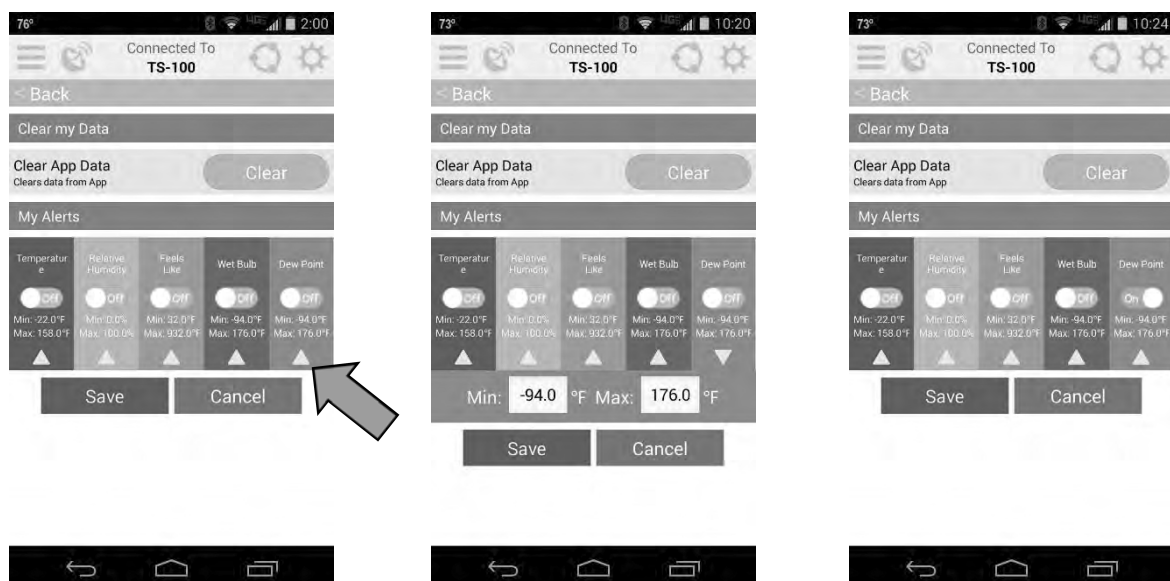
76° 2:00

Connected To
TS-100

< Back

Clear my Data

Clear App Data
Clears data from App

Clear

My Alerts

| Temperature | Relative Humidity | Feels Like | Wet Bulb | Dew Point |
|---|---|---|---|---|
| Off | Off | Off | Off | Off |
| Min: -22.0°F Max: 158.0°F | Min: 0.0% Max: 100.0% | Min: 32.0°F Max: 932.0°F | Min: -94.0°F Max: 176.0°F | Min: -94.0°F Max: 176.0°F |

Save Cancel

73° 10:20

Connected To
TS-100

< Back

Clear my Data

Clear App Data
Clears data from App

Clear

My Alerts

| Temperature | Relative Humidity | Feels Like | Wet Bulb | Dew Point |
|---|---|---|---|---|
| Off | Off | Off | Off | Off |
| Min: -22.0°F Max: 158.0°F | Min: 0.0% Max: 100.0% | Min: 32.0°F Max: 932.0°F | Min: -94.0°F Max: 176.0°F | Min: -94.0°F Max: 176.0°F |

Min: -94.0 °F Max: 176.0 °F

Save Cancel

73° 10:24

Connected To
TS-100

< Back

Clear my Data

Clear App Data
Clears data from App

Clear

My Alerts

| Temperature | Relative Humidity | Feels Like | Wet Bulb | Dew Point |
|---|---|---|---|---|
| Off | Off | Off | Off | On |
| Min: -22.0°F Max: 158.0°F | Min: 0.0% Max: 100.0% | Min: 32.0°F Max: 932.0°F | Min: -94.0°F Max: 176.0°F | Min: -94.0°F Max: 176.0°F |

Save Cancel